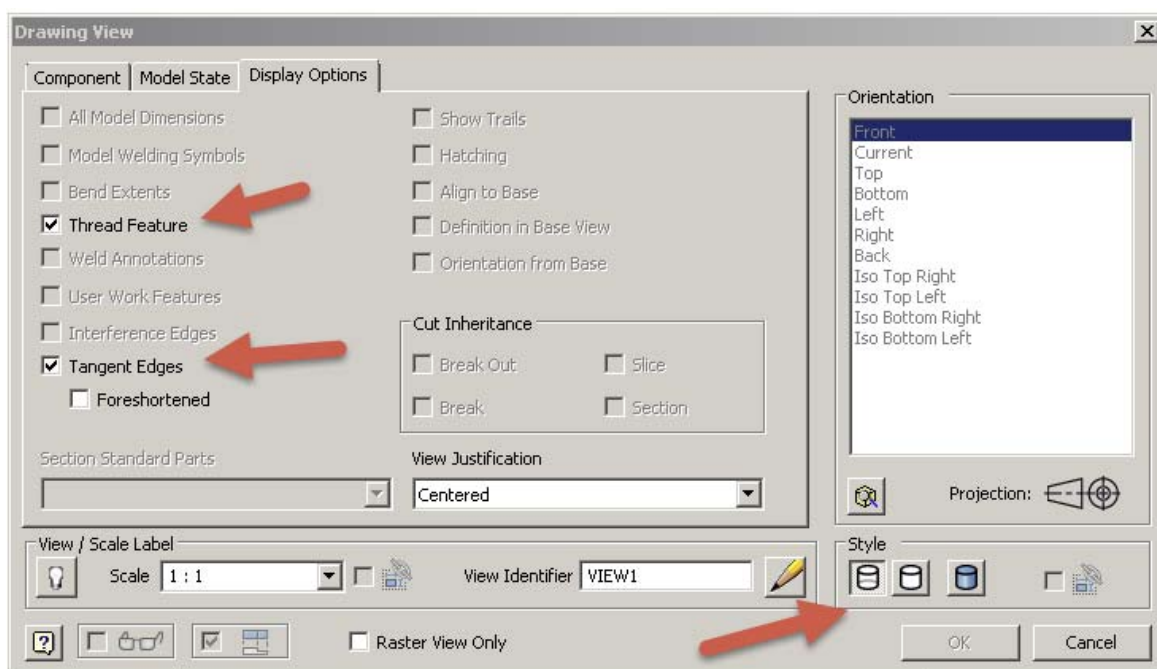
Drawing View

Component | Model State | Display Options

All Model Dimensions
Model Welding Symbols
Bend Extents
Thread Feature
Weld Annotations
User Work Features
Interference Edges
Tangent Edges
Foreshortened

Section Standard Parts

Show Trails
Hatching
Align to Base
Definition in Base View
Orientation from Base

Cut Inheritance
Break Out
Slice
Break
Section

View Justification
Centered

Orientation
Front
Current
Top
Bottom
Left
Right
Back
Iso Top Right
Iso Top Left
Iso Bottom Right
Iso Bottom Left

Projection:

View / Scale Label
Scale 1 : 1
View Identifier VIEW1

Style

Raster View Only

OK
Cancel